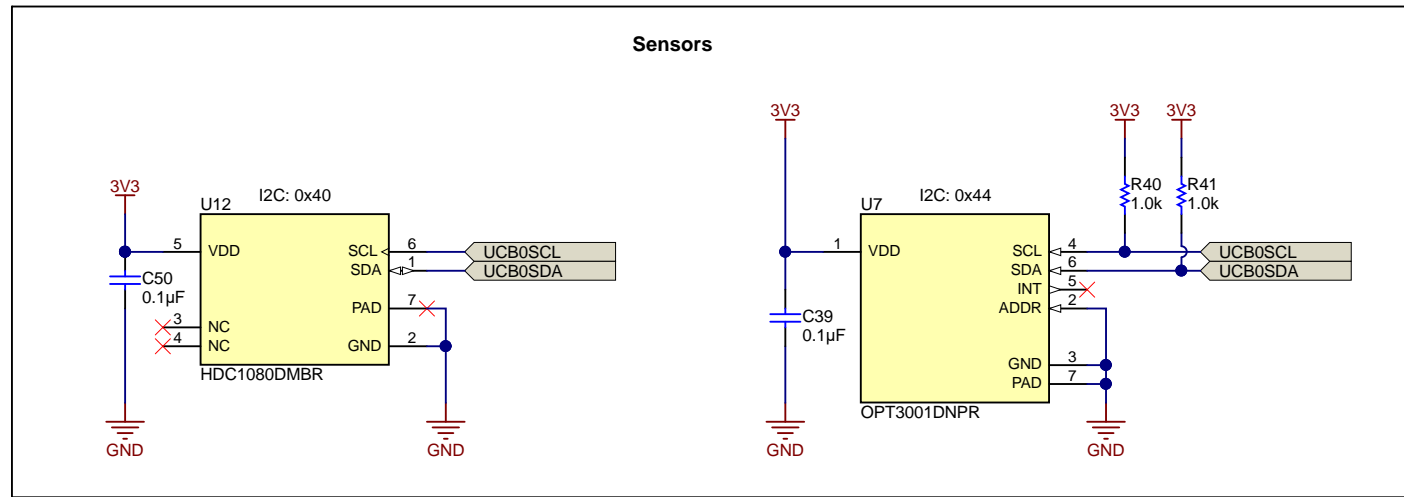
Sensors

3V3

U12

I2C: 0x40

5 VDD

SCL 6

SDA 1

UCB0SCL

UCB0SDA

C50
0.1µF

PAD 7

3 NC

4 NC

GND 2

HDC1080DMBR

GND

GND

3V3

U7

I2C: 0x44

1 VDD

C39
0.1µF

GND

3V3

3V3

R40
1.0k

R41
1.0k

SCL 4

SDA 6

INT 5

ADDR 2

UCB0SCL

UCB0SDA

GND 3

PAD 7

OPT3001DNPR

GND